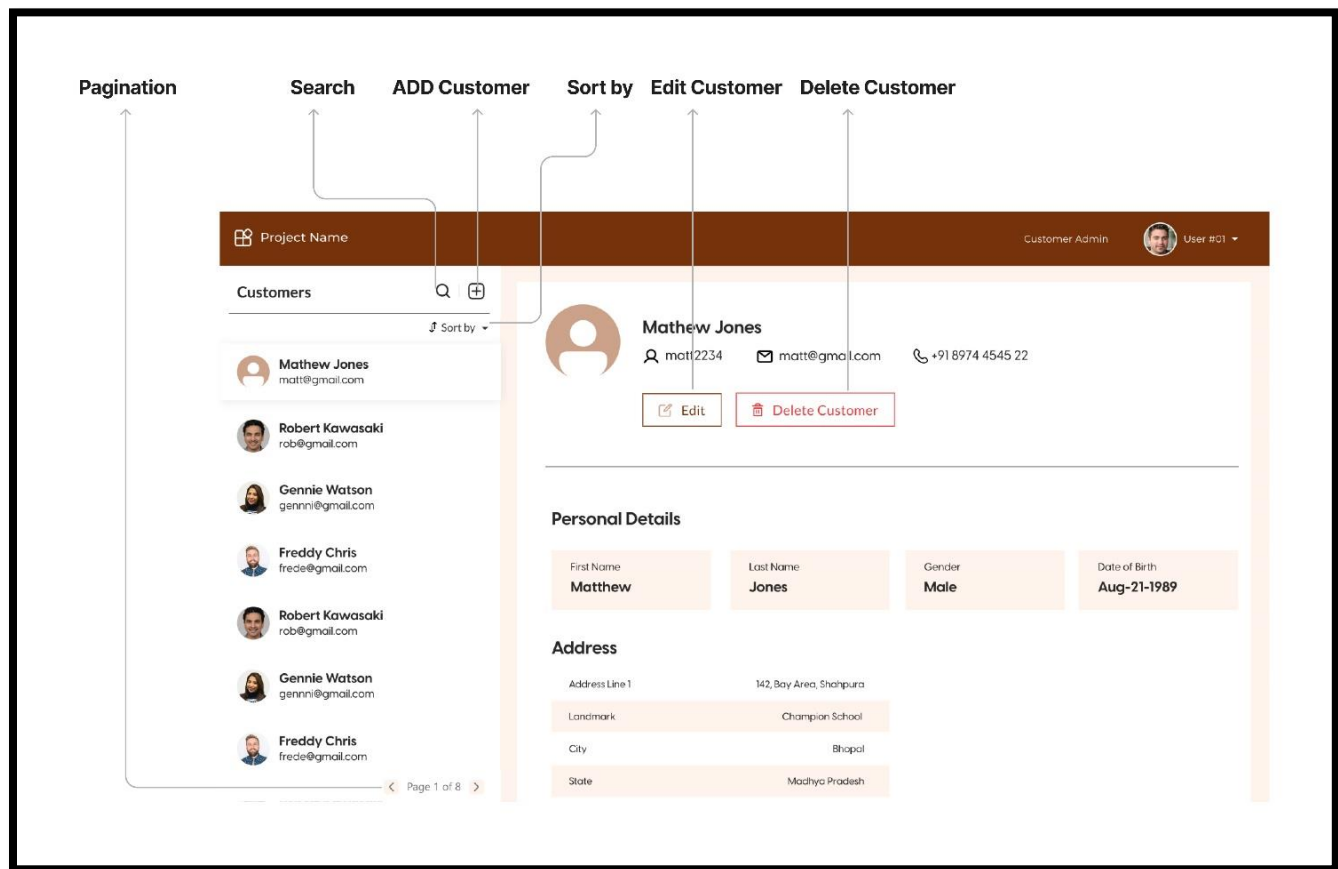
Pagination Search ADD Customer Sort by Edit Customer Delete Customer

Project Name

Customer Admin User #01

Customers

Sort by

Mathew Jones
matt@gmail.com

Robert Kawasaki
rob@gmail.com

Gennie Watson
gennni@gmail.com

Freddy Chris
frede@gmail.com

Robert Kawasaki
rob@gmail.com

Gennie Watson
gennni@gmail.com

Freddy Chris
frede@gmail.com

Page 1 of 8

Mathew Jones
matt2234 matt@gmail.com +91 8974 4545 22

Edit Delete Customer

Personal Details

| First Name | Last Name | Gender | Date of Birth |
|---|---|---|---|
| Matthew | Jones | Male | Aug-21-1989 |

Address

| Address Line 1 | 142, Bay Area, Shahpura |
|---|---|
| Landmark | Champion School |
| City | Bhopal |
| State | Madhya Pradesh |